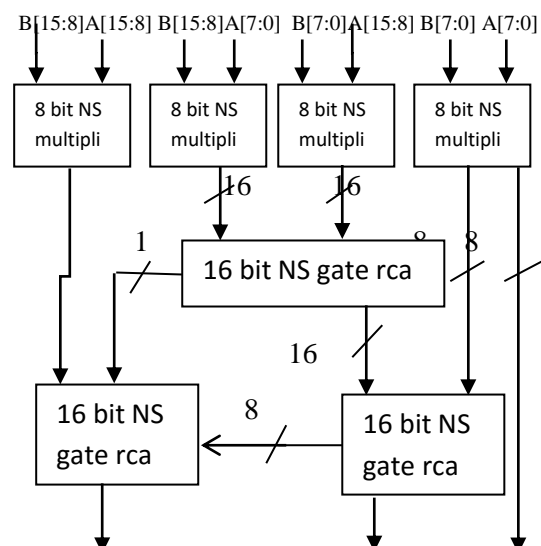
B[15:8]A[15:8] B[15:8]A[7:0] B[7:0]A[15:8] B[7:0] A[7:0]

8 bit NS multipli

8 bit NS multipli

8 bit NS multipli

8 bit NS multipli

16

16

1

8

8

16 bit NS gate rca

16

8

16 bit NS gate rca

16 bit NS gate rca